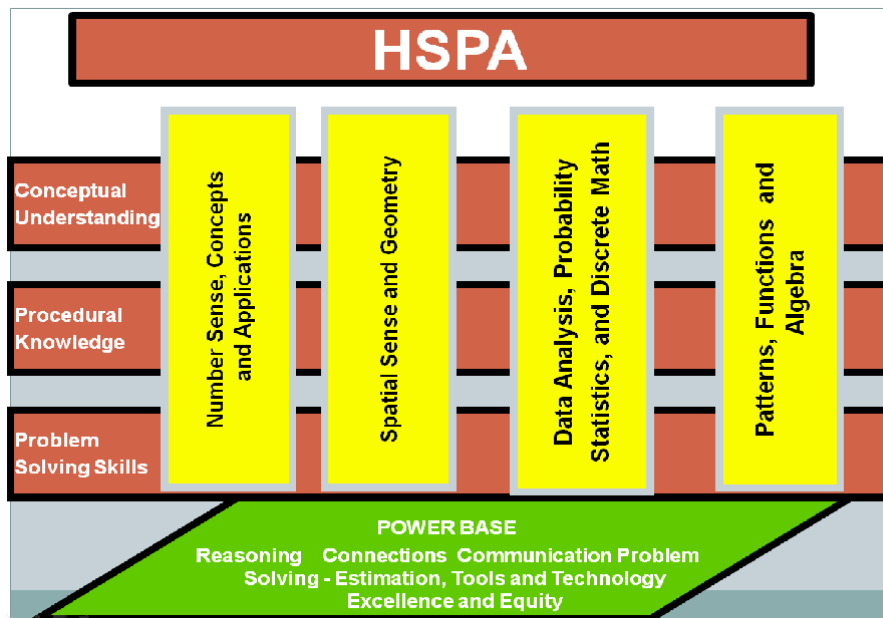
HSPA

Conceptual Understanding

Procedural Knowledge

Problem Solving Skills

Number Sense, Concepts and Applications

Spatial Sense and Geometry

Data Analysis, Probability Statistics, and Discrete Math

Patterns, Functions and Algebra

POWER BASE

Reasoning Connections Communication Problem Solving - Estimation, Tools and Technology Excellence and Equity